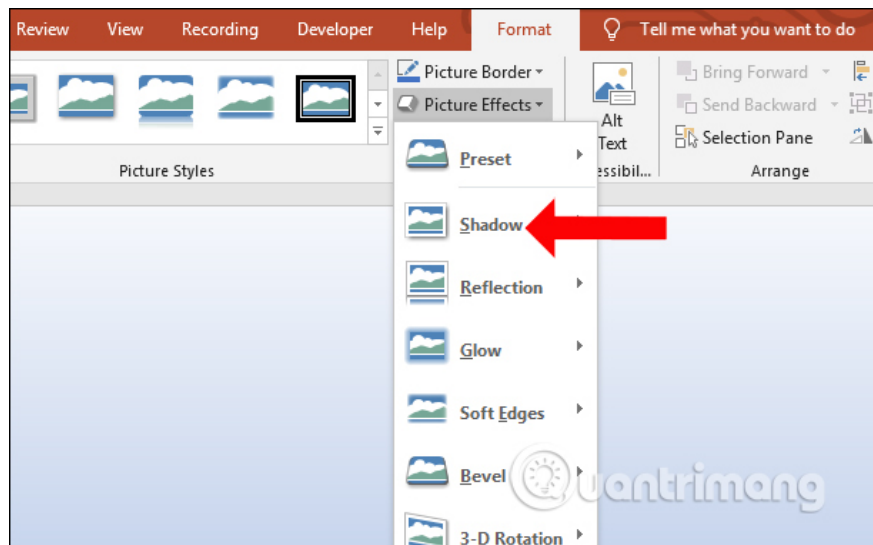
Review View Recording Developer Help Format Tell me what you want to do

Picture Border

Picture Effects

Alt Text

Bring Forward

Send Backward

Selection Pane

Picture Styles

essibil...

Arrange

Preset

Shadow

Reflection

Glow

Soft Edges

Bevel

3-D Rotation

uantrimang